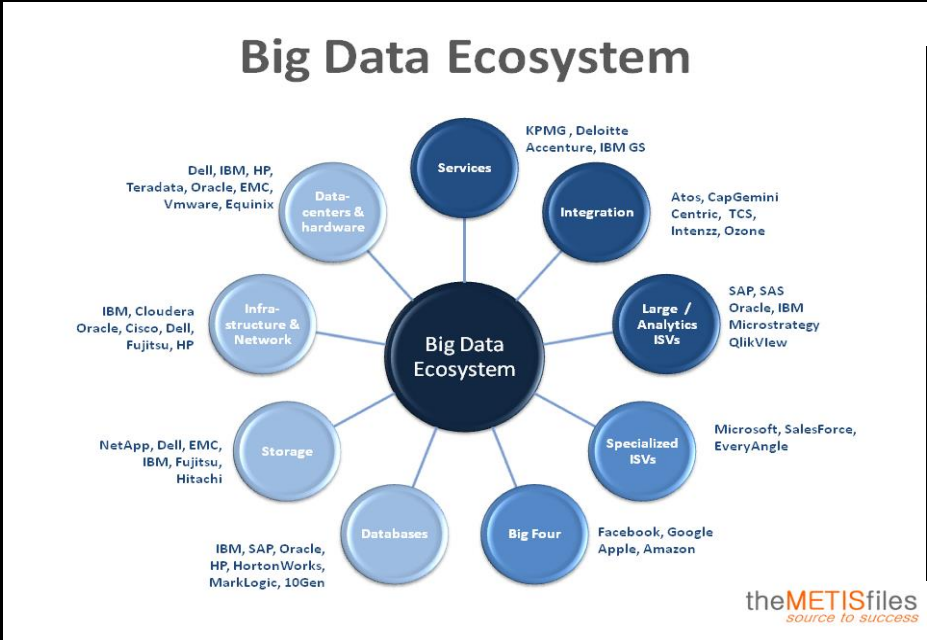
Big Data Ecosystem

Services

KPMG , Deloitte Accenture, IBM GS

Integration

Atos, CapGemini Centric, TCS, Intenzz, Ozone

Large / Analytics ISVs

SAP, SAS Oracle, IBM Microstrategy QlikView

Specialized ISVs

Microsoft, SalesForce, EveryAngle

Big Four

Facebook, Google Apple, Amazon

Databases

IBM, SAP, Oracle, HP, HortonWorks, MarkLogic, 10Gen

Storage

NetApp, Dell, EMC, IBM, Fujitsu, Hitachi

Infra-structure & Network

IBM, Cloudera Oracle, Cisco, Dell, Fujitsu, HP

Data-centers & hardware

Dell, IBM, HP, Teradata, Oracle, EMC, Vmware, Equinix

Big Data Ecosystem

theMETISfiles
source to success